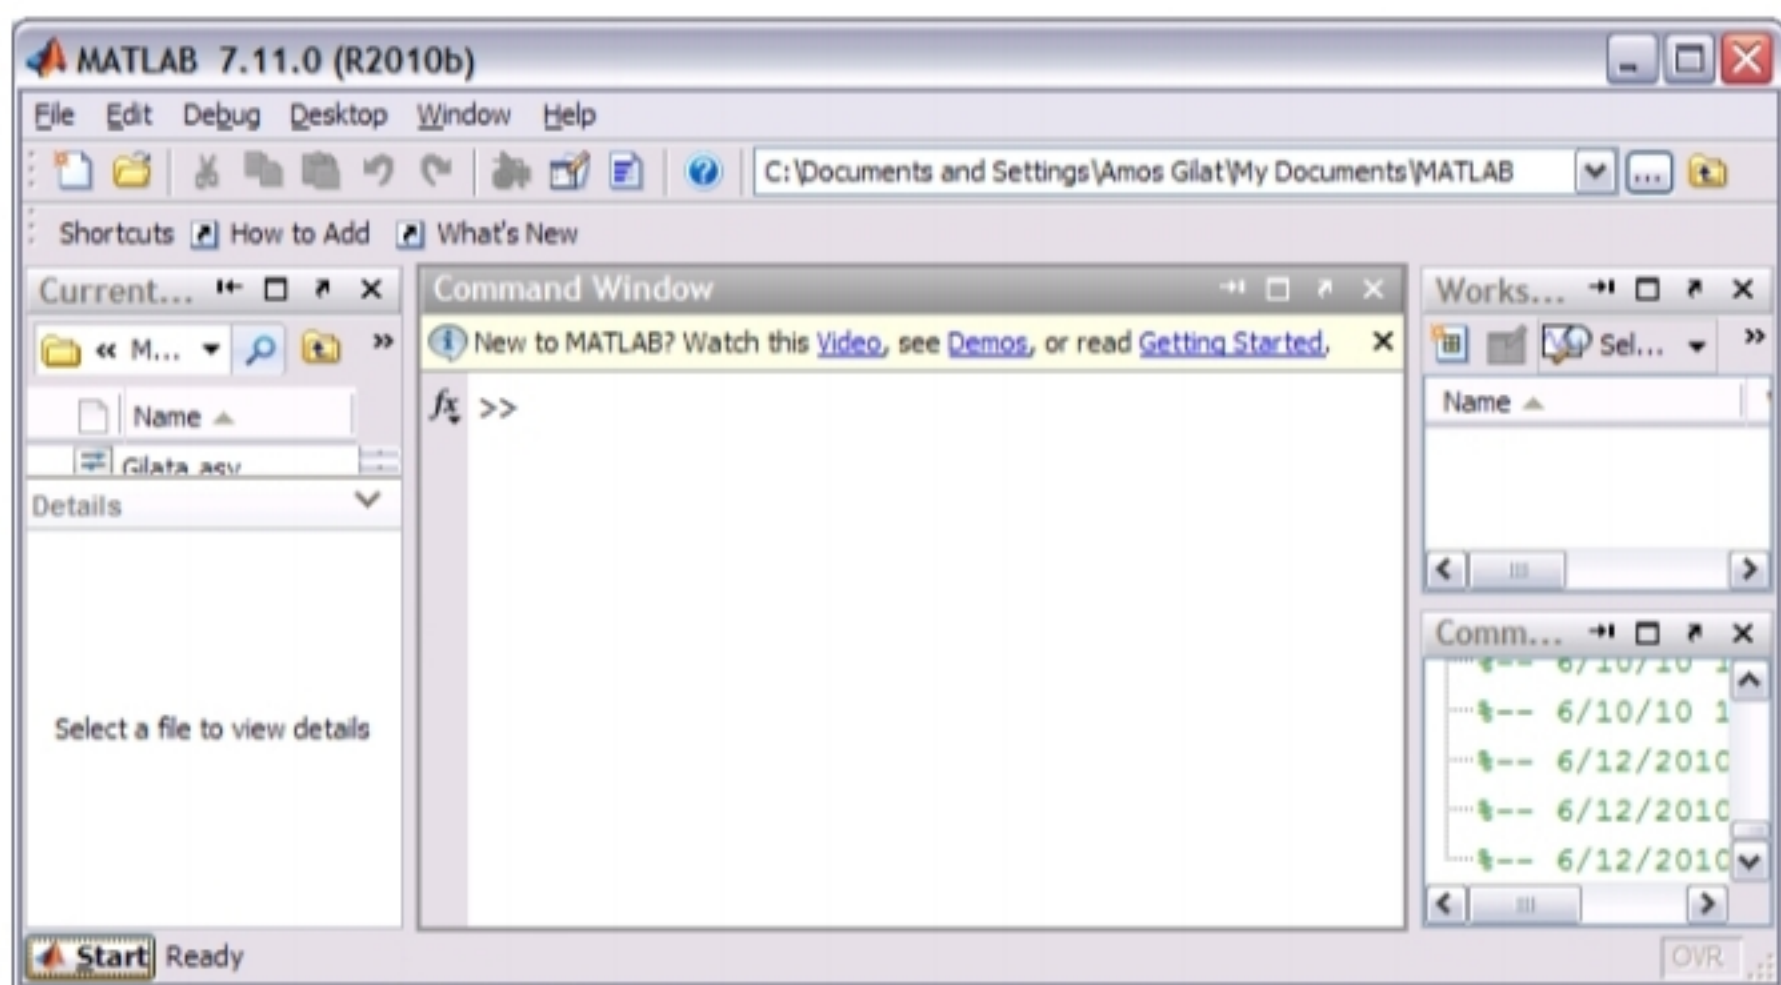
MATLAB 7.11.0 (R2010b)

File Edit Debug Desktop Window Help

C:\Documents and Settings\Amos Gilat\My Documents\MATLAB

Shortcuts How to Add What's New

Current...

« M...

Name

Gilata.asv

Details

Select a file to view details

Command Window

New to MATLAB? Watch this Video, see Demos, or read Getting Started.

$fx$ >>

Works...

Sel...

Name

Comm...

%-- 6/10/10 1

%-- 6/10/10 1

%-- 6/12/2010

%-- 6/12/2010

%-- 6/12/2010

Start Ready

OVR